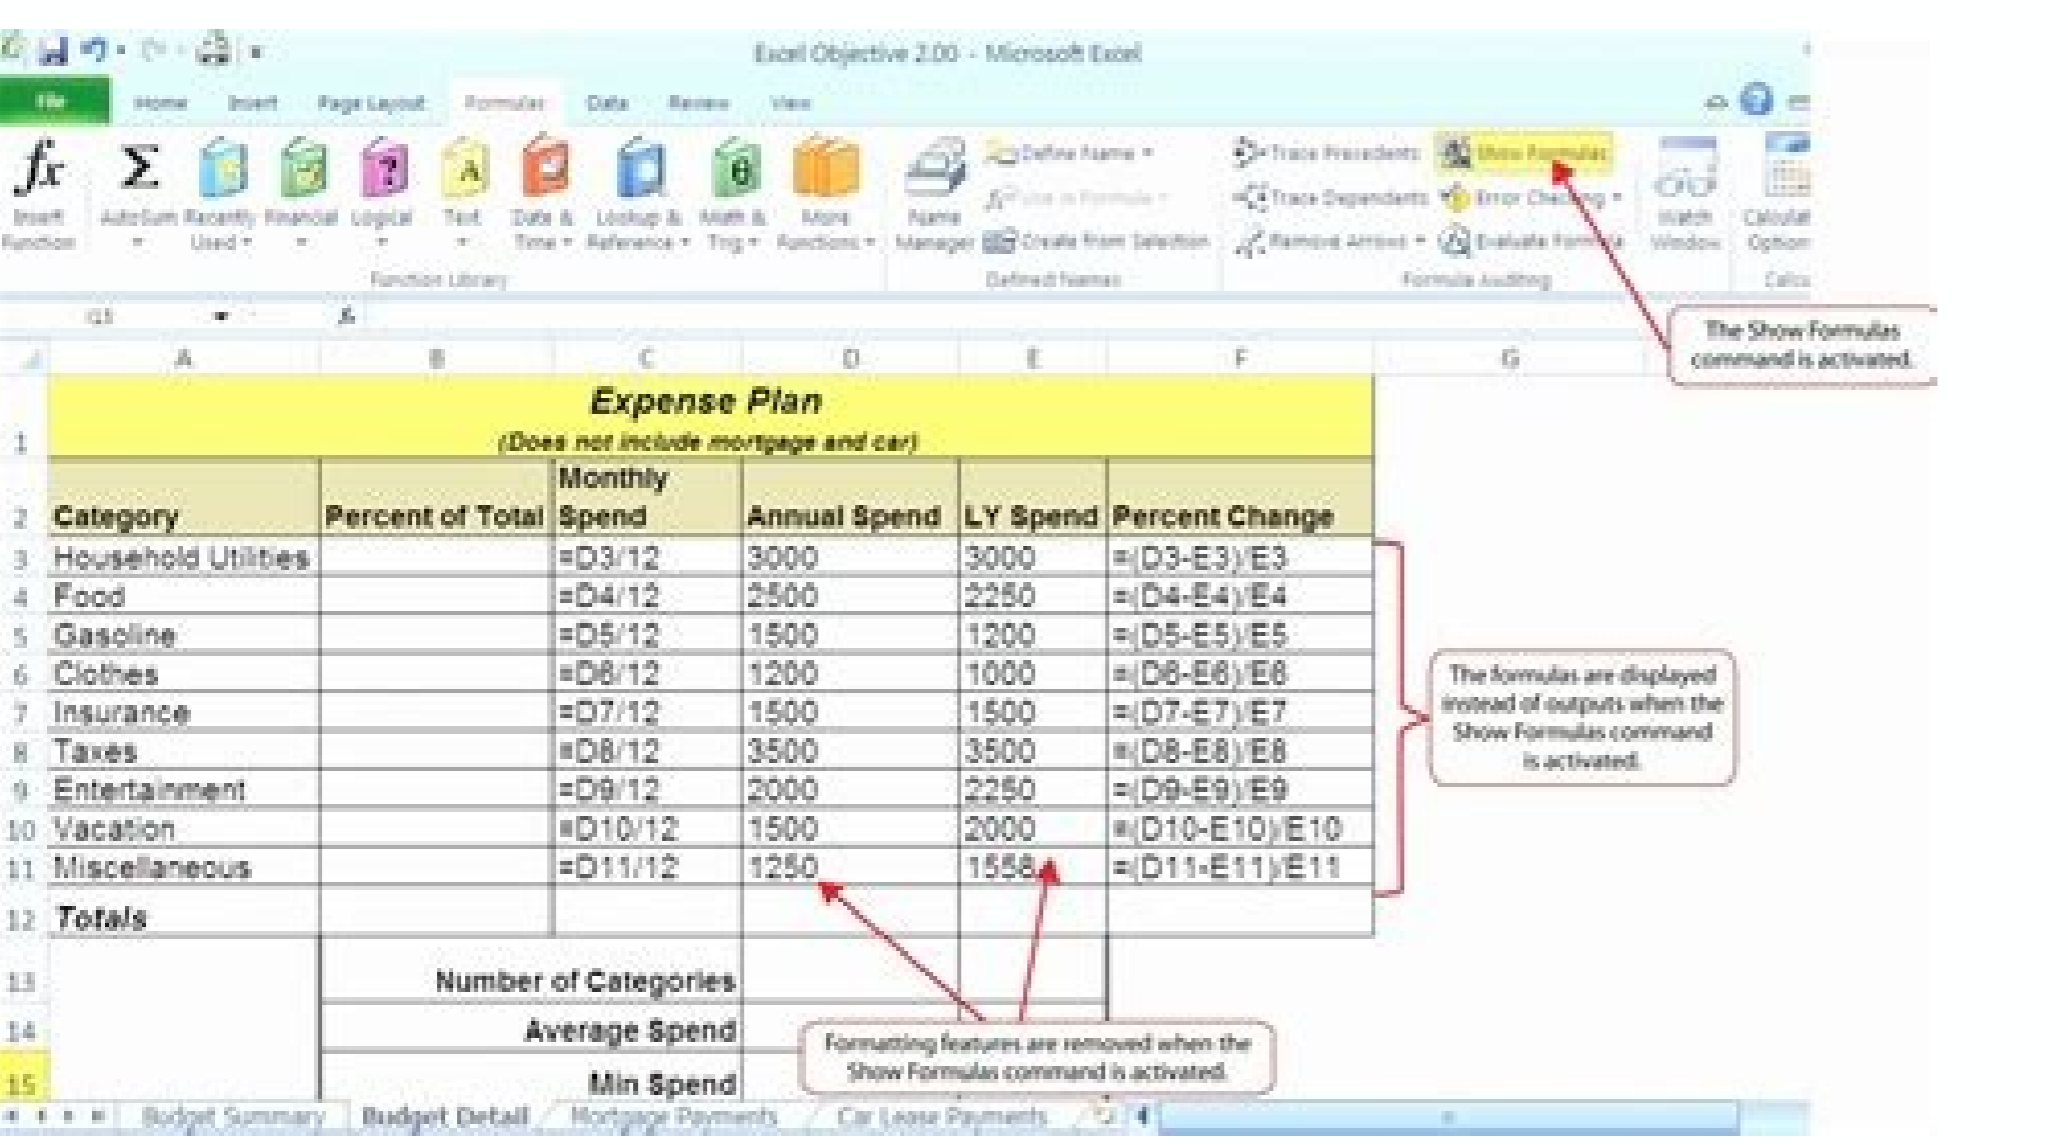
Excel Objective 2.00 - Microsoft Excel

File Home Insert Page Layout Formulas Data Review View

Insert Function AutoSum Recently Used Financial Logical Text Date & Time Lookup & Reference Math & Trig More Functions
Function Library

Name Manager Define Name Use in Formula Create from Selection
Defined Names

Trace Precedents Trace Dependents Remove Arrows Show Formulas Error Checking Evaluate Formula
Formula Auditing

Watch Window Calculation Options

G3

The Show Formulas command is activated.

| | A | B | C | D | E | F |
|---|---|---|---|---|---|---|
| 1 | **Expense Plan** (Does not include mortgage and car) | | | | | |
| 2 | Category | Percent of Total | Monthly Spend | Annual Spend | LY Spend | Percent Change |
| 3 | Household Utilities | | =D3/12 | 3000 | 3000 | =(D3-E3)/E3 |
| 4 | Food | | =D4/12 | 2500 | 2250 | =(D4-E4)/E4 |
| 5 | Gasoline | | =D5/12 | 1500 | 1200 | =(D5-E5)/E5 |
| 6 | Clothes | | =D6/12 | 1200 | 1000 | =(D6-E6)/E6 |
| 7 | Insurance | | =D7/12 | 1500 | 1500 | =(D7-E7)/E7 |
| 8 | Taxes | | =D8/12 | 3500 | 3500 | =(D8-E8)/E8 |
| 9 | Entertainment | | =D9/12 | 2000 | 2250 | =(D9-E9)/E9 |
| 10 | Vacation | | =D10/12 | 1500 | 2000 | =(D10-E10)/E10 |
| 11 | Miscellaneous | | =D11/12 | 1250 | 1558 | =(D11-E11)/E11 |
| 12 | Totals | | | | | |
| 13 | | Number of Categories | | | | |
| 14 | | Average Spend | | | | |
| 15 | | Min Spend | | | | |

The formulas are displayed instead of outputs when the Show Formulas command is activated.

Formatting features are removed when the Show Formulas command is activated.

Budget Summary Budget Detail Mortgage Payments Car Lease Payments